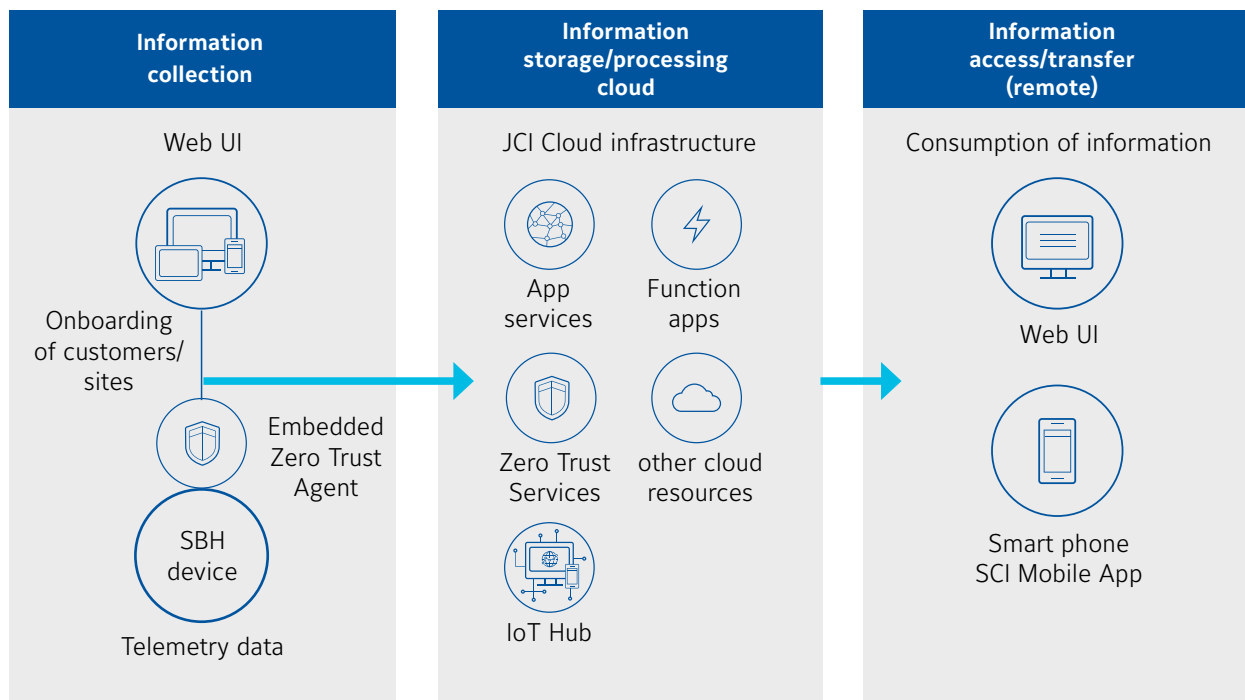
Information collection

Web UI

Onboarding of customers/ sites

Embedded Zero Trust Agent

SBH device

Telemetry data

Information storage/processing cloud

JCI Cloud infrastructure

App services

Function apps

Zero Trust Services

other cloud resources

IoT Hub

Information access/transfer (remote)

Consumption of information

Web UI

Smart phone SCI Mobile App